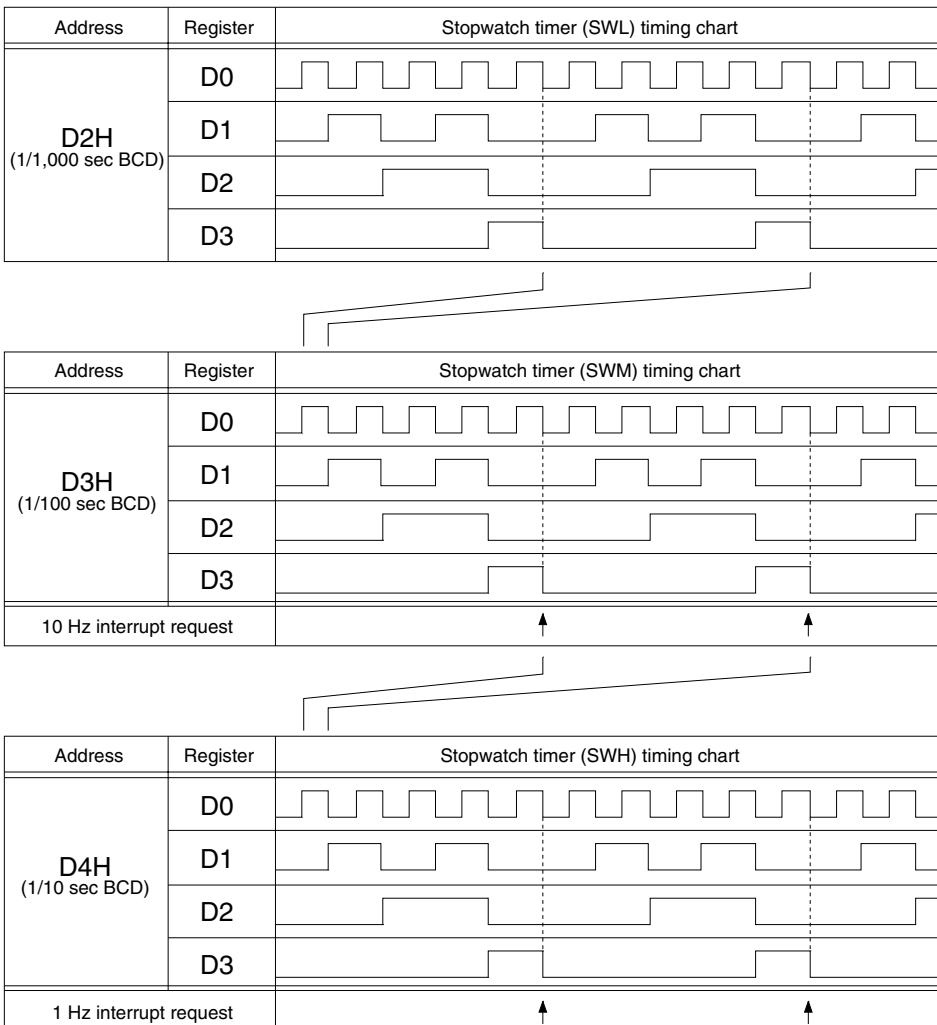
| Address | Register | Stopwatch timer (SWL) timing chart |
|---|---|---|
| D2H (1/1,000 sec BCD) | D0 | |
| | D1 | |
| | D2 | |
| | D3 | |

| Address | Register | Stopwatch timer (SWM) timing chart |
|---|---|---|
| D3H (1/100 sec BCD) | D0 | |
| | D1 | |
| | D2 | |
| | D3 | |
| 10 Hz interrupt request | | |

| Address | Register | Stopwatch timer (SWH) timing chart |
|---|---|---|
| D4H (1/10 sec BCD) | D0 | |
| | D1 | |
| | D2 | |
| | D3 | |
| 1 Hz interrupt request | | |